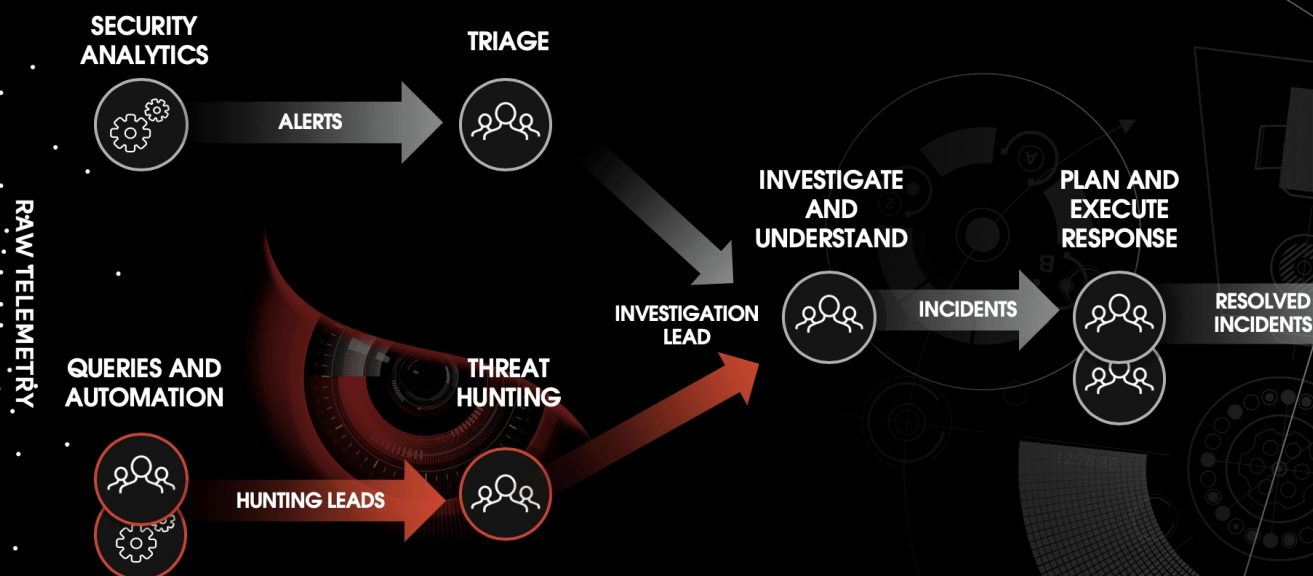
RAW TELEMETRY

SECURITY ANALYTICS

ALERTS

TRIAGE

INVESTIGATE AND UNDERSTAND

PLAN AND EXECUTE RESPONSE

INVESTIGATION LEAD

INCIDENTS

RESOLVED INCIDENTS

QUERIES AND AUTOMATION

THREAT HUNTING

HUNTING LEADS